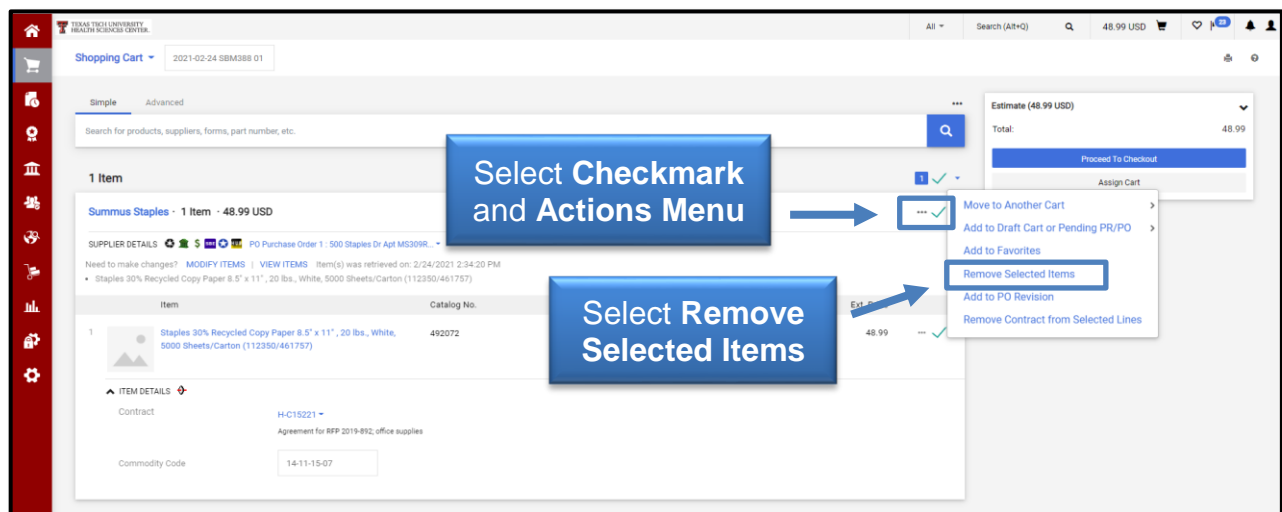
TEXAS TECH UNIVERSITY HEALTH SCIENCES CENTER.

All Search (Alt+Q) 48.99 USD 23

Shopping Cart 2021-02-24 SBM388 01

Simple Advanced

Search for products, suppliers, forms, part number, etc.

1 Item

Summus Staples · 1 Item · 48.99 USD

SUPPLIER DETAILS PO Purchase Order 1 : 500 Staples Dr Apt MS309R...

Need to make changes? MODIFY ITEMS | VIEW ITEMS Item(s) was retrieved on: 2/24/2021 2:34:20 PM

• Staples 30% Recycled Copy Paper 8.5" x 11" , 20 lbs., White, 5000 Sheets/Carton (112350/461757)

| | Item | Catalog No. | Ext. Price |
|---|---|---|---|
| 1 | Staples 30% Recycled Copy Paper 8.5" x 11" , 20 lbs., White, 5000 Sheets/Carton (112350/461757) | 492072 | 48.99 |

ITEM DETAILS

Contract H-C15221
Agreement for RFP 2019-892; office supplies

Commodity Code 14-11-15-07

Estimate (48.99 USD)
Total: 48.99
Proceed To Checkout
Assign Cart

Move to Another Cart
Add to Draft Cart or Pending PR/PO
Add to Favorites
Remove Selected Items
Add to PO Revision
Remove Contract from Selected Lines

Select Checkmark and Actions Menu

Select Remove Selected Items